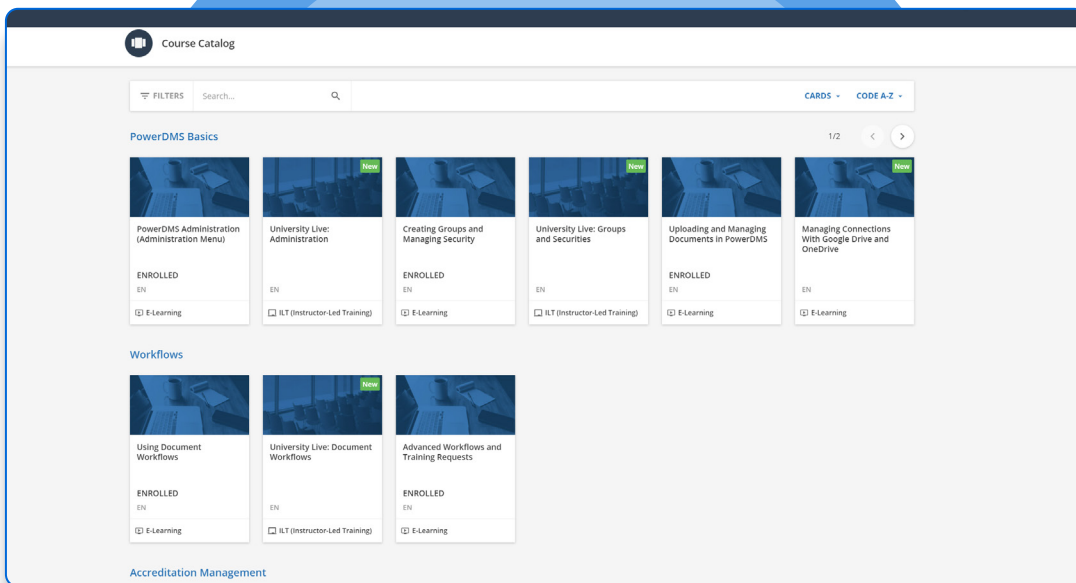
Course Catalog

FILTERS Search...

CARDS CODE A-Z

PowerDMS Basics

1/2

PowerDMS Administration (Administration Menu)
ENROLLED
EN
E-Learning

New
University Live: Administration
EN
ILT (Instructor-Led Training)

Creating Groups and Managing Security
ENROLLED
EN
E-Learning

New
University Live: Groups and Securities
EN
ILT (Instructor-Led Training)

Uploading and Managing Documents in PowerDMS
ENROLLED
EN
E-Learning

New
Managing Connections With Google Drive and OneDrive
EN
E-Learning

Workflows

Using Document Workflows
ENROLLED
EN
E-Learning

New
University Live: Document Workflows
EN
ILT (Instructor-Led Training)

Advanced Workflows and Training Requests
ENROLLED
EN
E-Learning

Accreditation Management